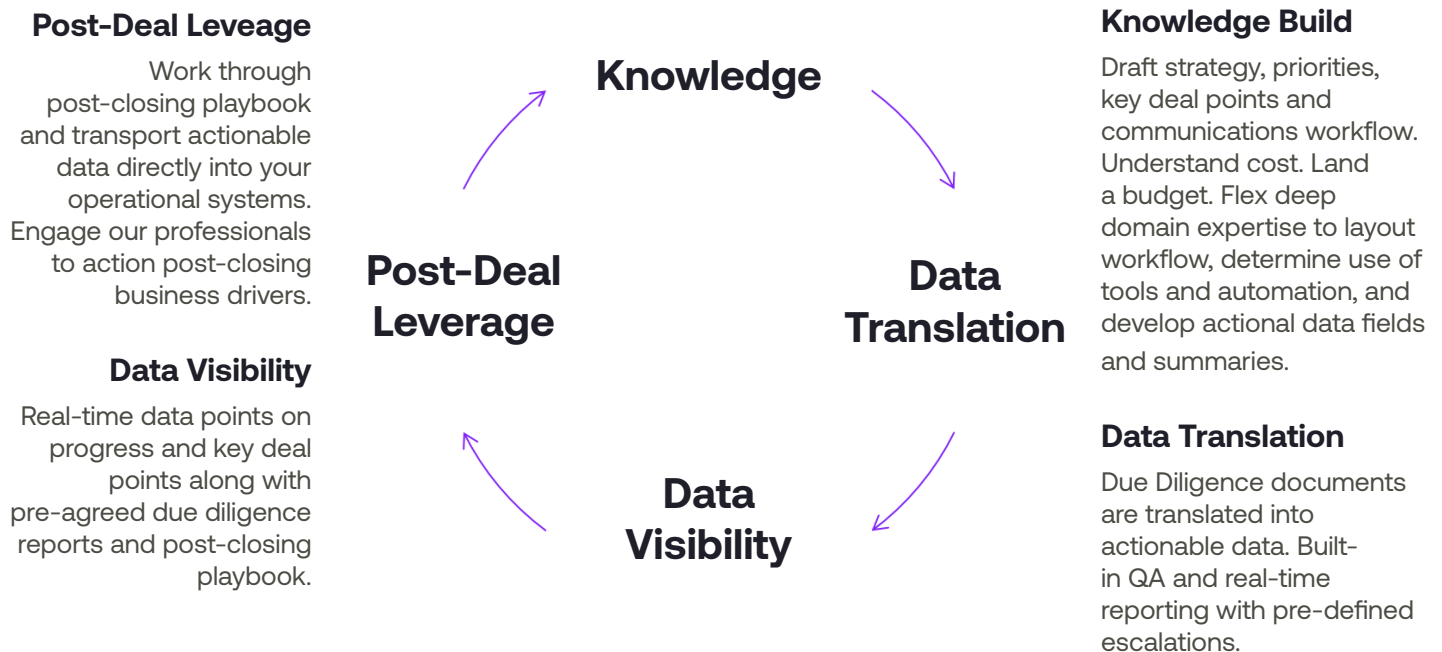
Post-Deal Leveage

Work through post-closing playbook and transport actionable data directly into your operational systems. Engage our professionals to action post-closing business drivers.

Data Visibility

Real-time data points on progress and key deal points along with pre-agreed due diligence reports and post-closing playbook.

Knowledge

Data Translation

Data Visibility

Post-Deal Leverage

Knowledge Build

Draft strategy, priorities, key deal points and communications workflow. Understand cost. Land a budget. Flex deep domain expertise to layout workflow, determine use of tools and automation, and develop actional data fields and summaries.

Data Translation

Due Diligence documents are translated into actionable data. Built-in QA and real-time reporting with pre-defined escalations.